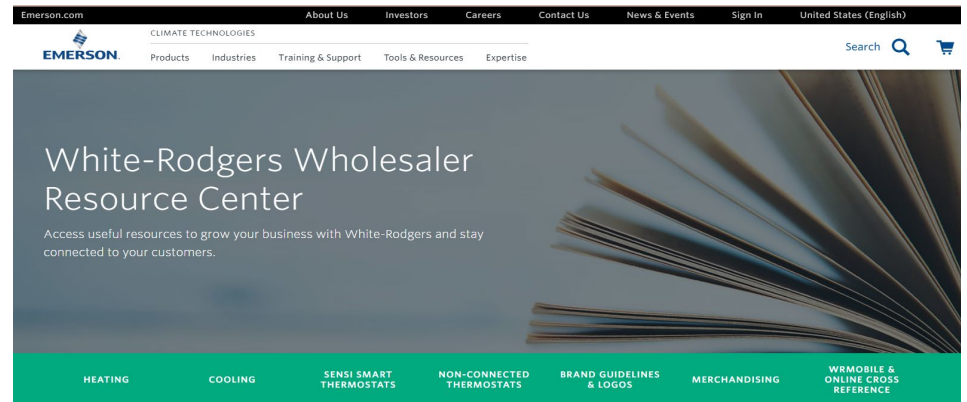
Emerson.com About Us Investors Careers Contact Us News & Events Sign In United States (English)

EMERSON. CLIMATE TECHNOLOGIES

Products Industries Training & Support Tools & Resources Expertise

Search

White-Rodgers Wholesaler Resource Center

Access useful resources to grow your business with White-Rodgers and stay connected to your customers.

HEATING COOLING SENSI SMART THERMOSTATS NON-CONNECTED THERMOSTATS BRAND GUIDELINES & LOGOS MERCHANDISING WRMOBILE & ONLINE CROSS REFERENCE